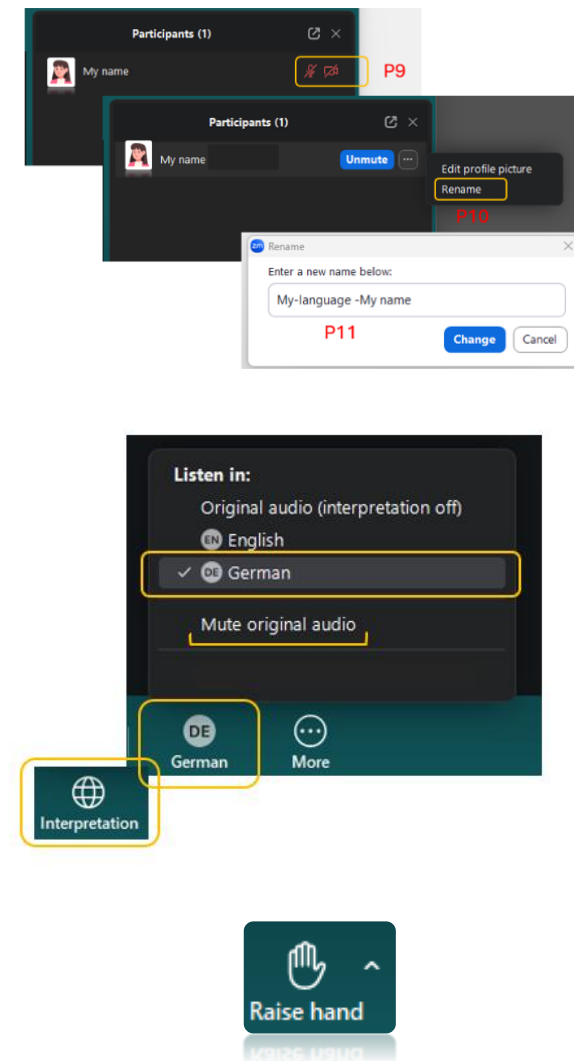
Participants (1)

My name

P9

Participants (1)

My name

Unmute

···

Edit profile picture

Rename

P10

zm Rename

Enter a new name below:

My-language -My name

P11

Change

Cancel

Listen in:

Original audio (interpretation off)

EN English

✓ DE German

Mute original audio

DE German

More

Interpretation

Raise hand